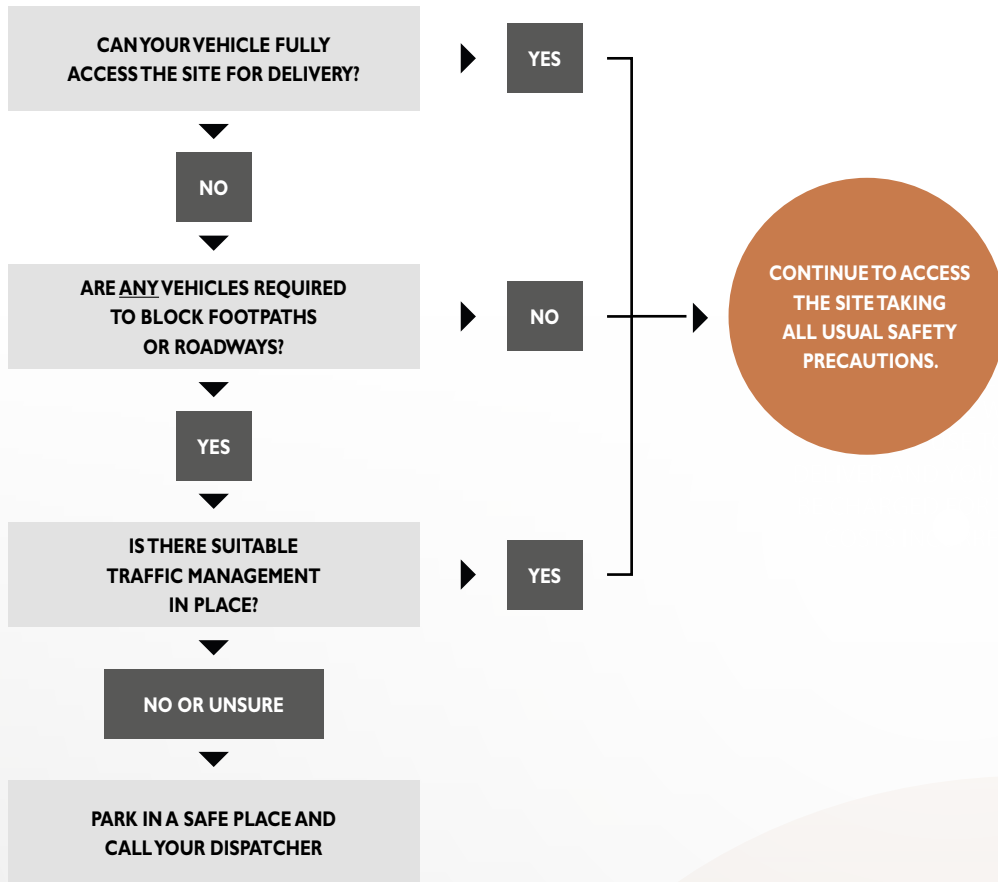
CAN YOUR VEHICLE FULLY ACCESS THE SITE FOR DELIVERY?

YES

NO

ARE ANY VEHICLES REQUIRED TO BLOCK FOOTPATHS OR ROADWAYS?

NO

YES

IS THERE SUITABLE TRAFFIC MANAGEMENT IN PLACE?

YES

NO OR UNSURE

PARK IN A SAFE PLACE AND CALL YOUR DISPATCHER

CONTINUE TO ACCESS THE SITE TAKING ALL USUAL SAFETY PRECAUTIONS.